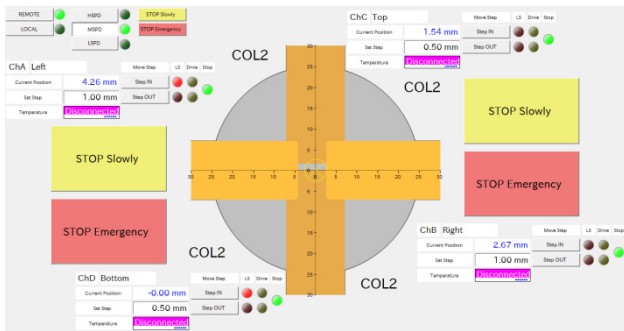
REMOTE
LOCAL
HSPD
MSPD
LSPD
STOP Slowly
STOP Emergency

ChC Top
Current Position 1.54 mm
Set Step 0.50 mm
Temperature Disconnected
Move Step
Step IN
Step OUT
LS Drive Stop

ChA Left
Current Position 4.26 mm
Set Step 1.00 mm
Temperature Disconnected
Move Step
Step IN
Step OUT
LS Drive Stop

COL2
COL2
COL2
COL2

STOP Slowly
STOP Emergency
STOP Slowly
STOP Emergency

30 25 20 15 10 5 0 5 10 15 20 25 30
30 25 20 15 10 5 0 5 10 15 20 25 30

ChB Right
Current Position 2.67 mm
Set Step 1.00 mm
Temperature Disconnected
Move Step
Step IN
Step OUT
LS Drive Stop

ChD Bottom
Current Position -0.00 mm
Set Step 0.50 mm
Temperature Disconnected
Move Step
Step IN
Step OUT
LS Drive Stop